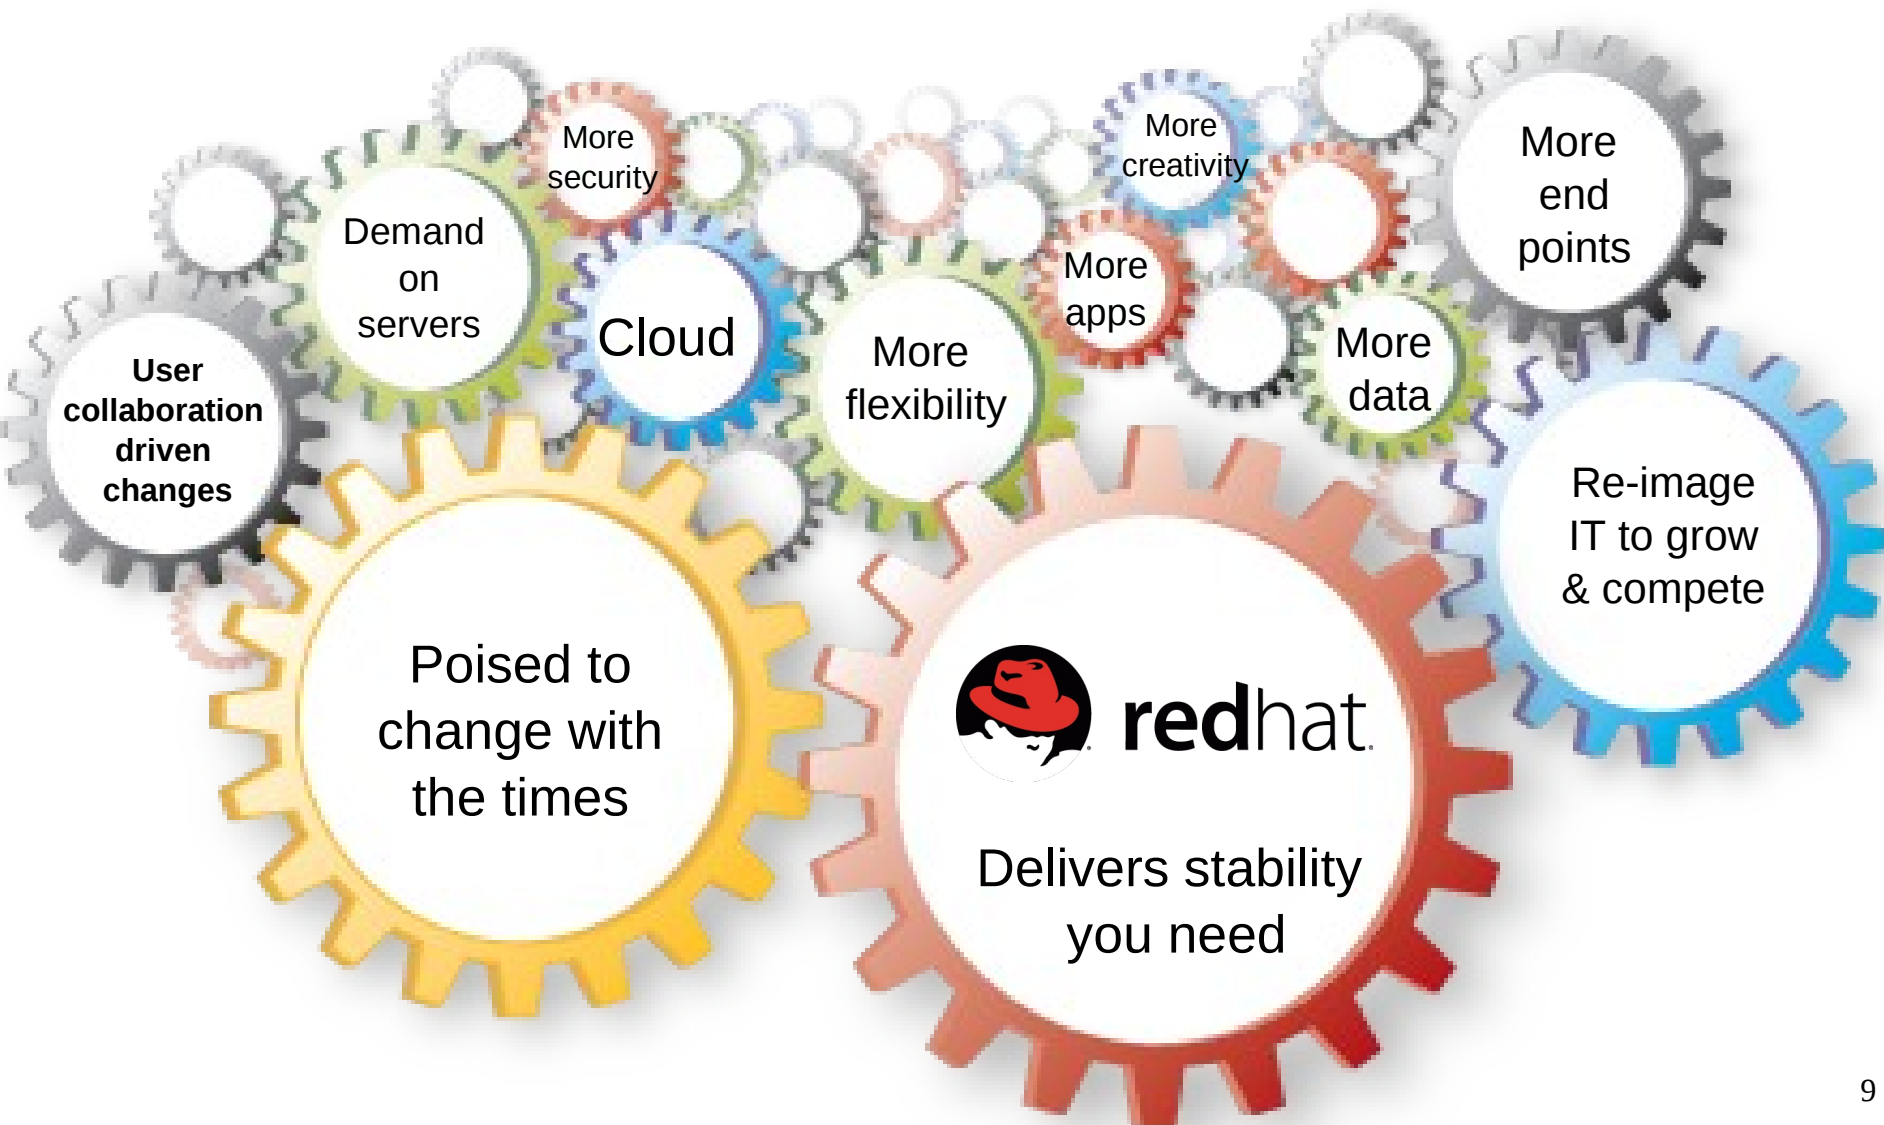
More security

More creativity

More end points

Demand on servers

Cloud

More apps

More flexibility

More data

User collaboration driven changes

Re-image IT to grow & compete

Poised to change with the times

redhat.

Delivers stability you need

9